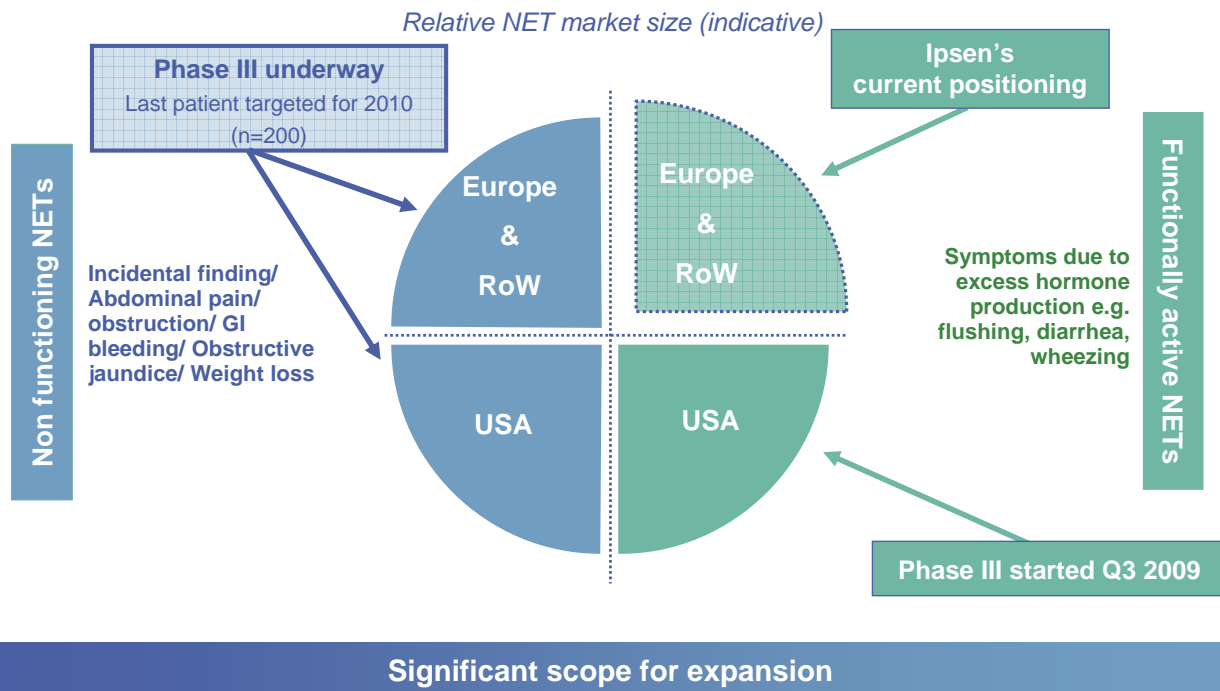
Relative NET market size (indicative)

Phase III underway
Last patient targeted for 2010 (n=200)

Ipsen's current positioning

Non functioning NETs

Incidental finding/ Abdominal pain/ obstruction/ GI bleeding/ Obstructive jaundice/ Weight loss

Europe & RoW

Europe & RoW

USA

USA

Symptoms due to excess hormone production e.g. flushing, diarrhea, wheezing

Functionally active NETs

Phase III started Q3 2009

Significant scope for expansion